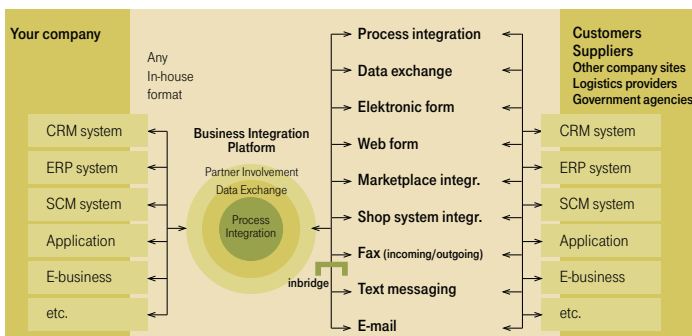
Your company

Any In-house format

CRM system
ERP system
SCM system
Application
E-business
etc.

Business Integration Platform

Partner Involvement
Data Exchange
Process Integration

inbridge

Process integration
Data exchange
Elektronic form
Web form
Marketplace integr.
Shop system integr.
Fax (incoming/outgoing)
Text messaging
E-mail

Customers
Suppliers
Other company sites
Logistics providers
Government agencies

CRM system
ERP system
SCM system
Application
E-business
etc.